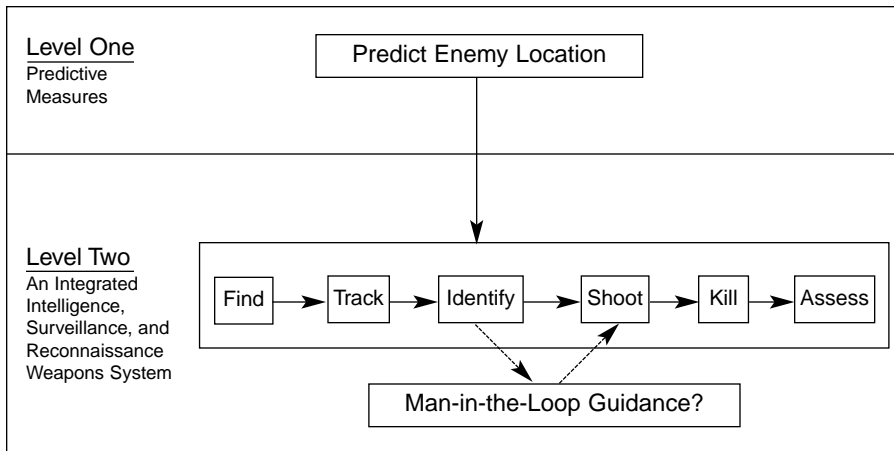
Level One
Predictive Measures

Predict Enemy Location

Level Two
An Integrated Intelligence, Surveillance, and Reconnaissance Weapons System

Find

Track

Identify

Shoot

Kill

Assess

Man-in-the-Loop Guidance?